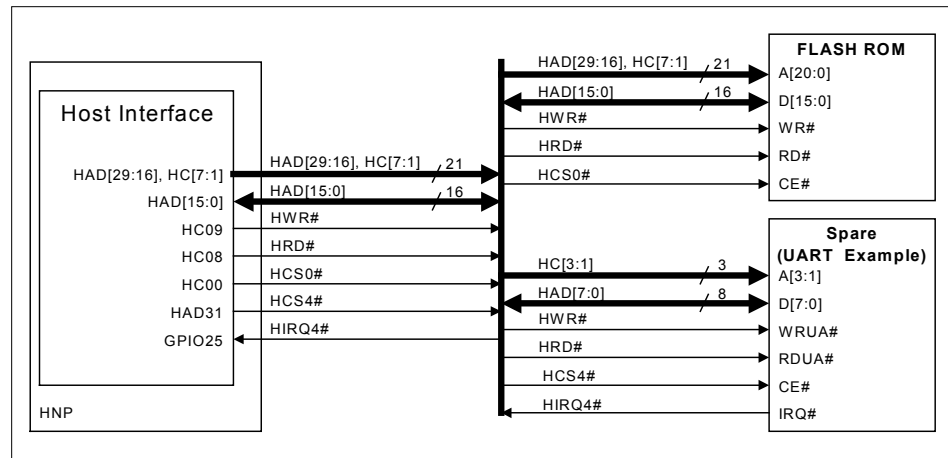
Host Interface

HAD[29:16], HC[7:1]
HAD[15:0]
HC09
HC08
HC00
HAD31
GPIO25

HNP

HAD[29:16], HC[7:1]
21
HAD[15:0]
16
HWR#
HRD#
HCS0#
HCS4#
HIRQ4#

HAD[29:16], HC[7:1]
21
HAD[15:0]
16
HWR#
HRD#
HCS0#

FLASH ROM
A[20:0]
D[15:0]
WR#
RD#
CE#

HC[3:1]
3
HAD[7:0]
8
HWR#
HRD#
HCS4#
HIRQ4#

Spare
(UART Example)
A[3:1]
D[7:0]
WRUA#
RDUA#
CE#
IRQ#